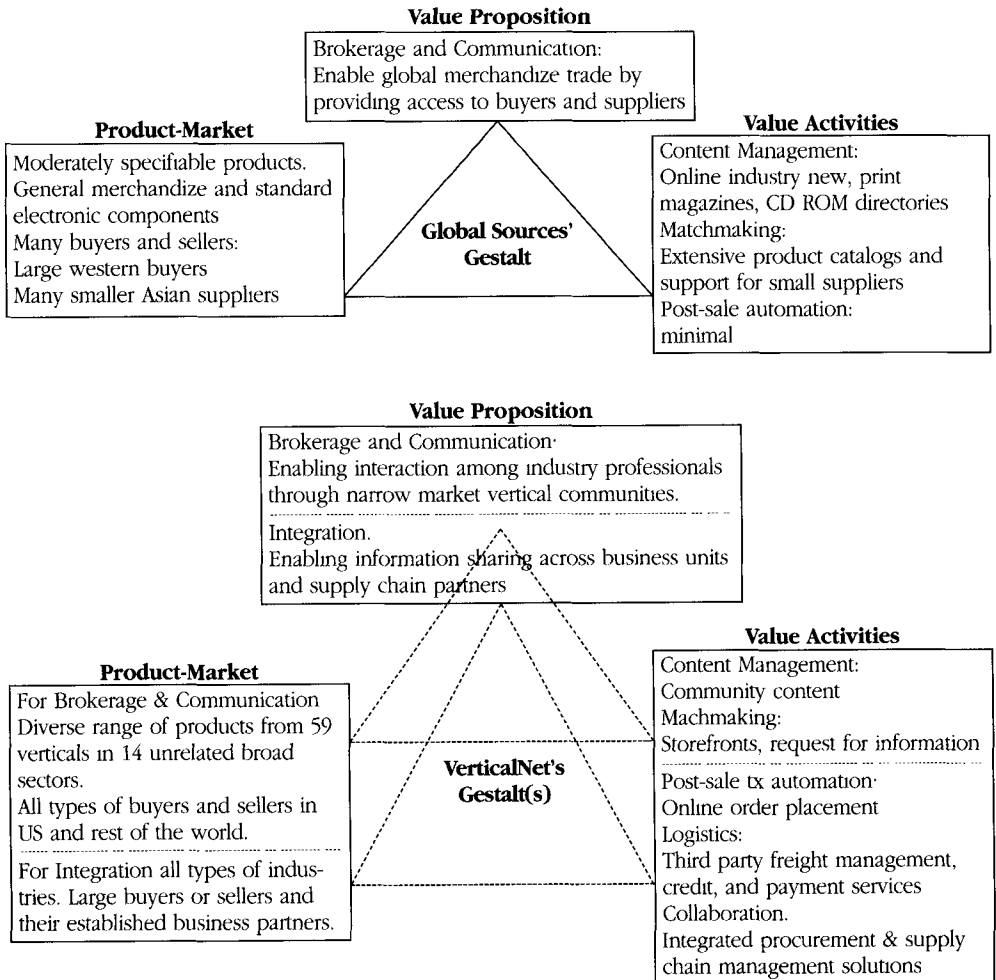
Value Proposition

Brokerage and Communication:
Enable global merchandize trade by providing access to buyers and suppliers

Product-Market

Moderately specifiable products.
General merchandize and standard electronic components
Many buyers and sellers:
Large western buyers
Many smaller Asian suppliers

Global Sources' Gestalt

Value Activities

Content Management:
Online industry new, print magazines, CD ROM directories
Matchmaking:
Extensive product catalogs and support for small suppliers
Post-sale automation:
minimal

Value Proposition

Brokerage and Communication·
Enabling interaction among industry professionals through narrow market vertical communities.

Integration.
Enabling information sharing across business units and supply chain partners

Product-Market

For Brokerage & Communication
Diverse range of products from 59 verticals in 14 unrelated broad sectors.
All types of buyers and sellers in US and rest of the world.

For Integration all types of industries. Large buyers or sellers and their established business partners.

VerticalNet's Gestalt(s)

Value Activities

Content Management:
Community content
Machmaking:
Storefronts, request for information

Post-sale tx automation·
Online order placement
Logistics:
Third party freight management, credit, and payment services
Collaboration.
Integrated procurement & supply chain management solutions